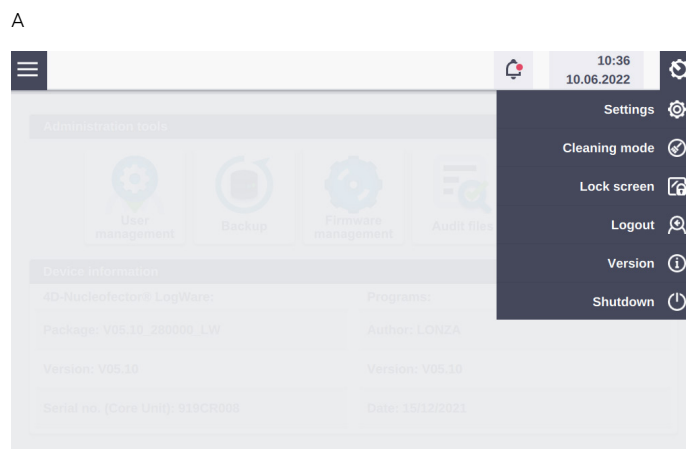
A

10:36
10.06.2022

Settings
Cleaning mode
Lock screen
Logout
Version
Shutdown

Administration tools

User management
Backup
Firmware management
Audit files

Device information
4D-Nucleofector® LogWare:
Programs:
Package: V05.10_303000_LW
Author: LONZA
Version: V05.10
Version: V05.10
Serial no. (Core Unit): 919CR008
Date: 15/12/2021